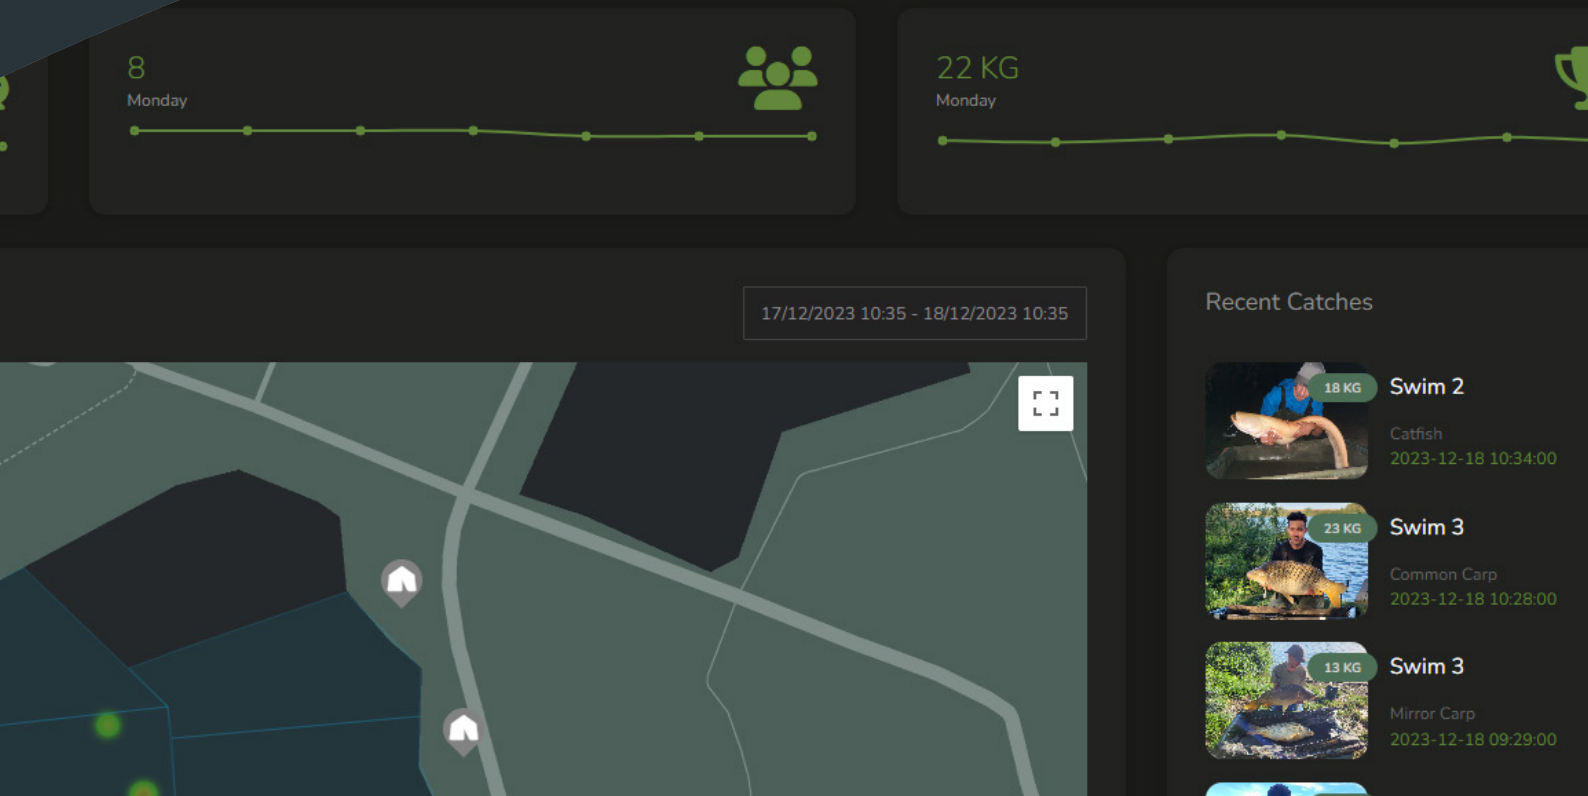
8
Monday

22 KG
Monday

17/12/2023 10:35 - 18/12/2023 10:35

Recent Catches

18 KG
Swim 2
Catfish
2023-12-18 10:34:00

23 KG
Swim 3
Common Carp
2023-12-18 10:28:00

13 KG
Swim 3
Mirror Carp
2023-12-18 09:29:00